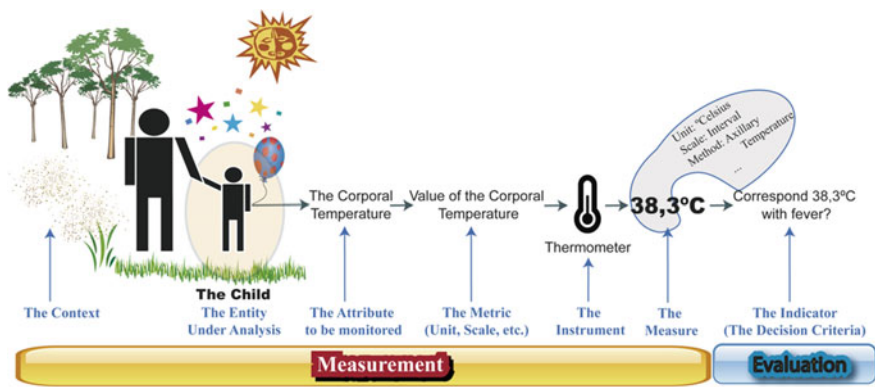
Unit: °Celsius
Scale: Interval
Method: Axillary
Temperature
...

The Corporal Temperature

Value of the Corporal Temperature

Thermometer

38,3°C

Correspond 38,3°C with fever?

The Child

The Context

The Entity Under Analysis

The Attribute to be monitored

The Metric (Unit, Scale, etc.)

The Instrument

The Measure

The Indicator (The Decision Criteria)

Measurement

Evaluation